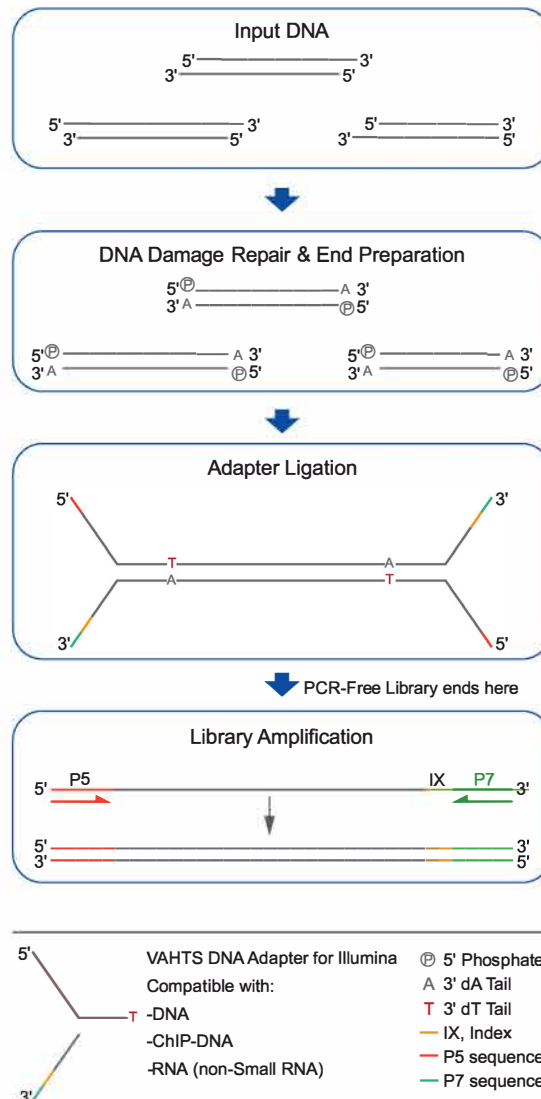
Input DNA

5' 3'
3' 5'

5' 3'
3' 5'

5' 3'
3' 5'

DNA Damage Repair & End Preparation

5'Ⓟ A 3'
3' A Ⓟ5'

5'Ⓟ A 3'
3' A Ⓟ5'

5'Ⓟ A 3'
3' A Ⓟ5'

Adapter Ligation

5' 3'
T A
A T
3' 5'

PCR-Free Library ends here

Library Amplification

5' P5 IX P7 3'

5' 3'
3' 5'

5'
T
3'

VAHTS DNA Adapter for Illumina
Compatible with:
-DNA
-ChIP-DNA
-RNA (non-Small RNA)

Ⓟ 5' Phosphate
A 3' dA Tail
T 3' dT Tail
IX, Index
P5 sequence
P7 sequence